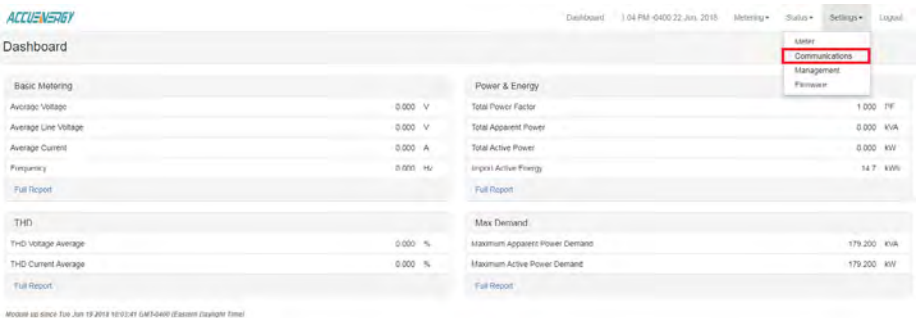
ACCUENERGY

Dashboard | 04 PM -0400 22 Jun. 2018 Metering ▾ Status ▾ Settings ▾ Logout

Meter
Communications
Management
Firmware

Dashboard

Basic Metering

| Average Voltage | 0.000 | V |
|---|---|---|
| Average Line Voltage | 0.000 | V |
| Average Current | 0.000 | A |
| Frequency | 0.000 | Hz |

Full Report

Power & Energy

| Total Power Factor | 1.000 | PF |
|---|---|---|
| Total Apparent Power | 0.000 | KVA |
| Total Active Power | 0.000 | kW |
| Import Active Energy | 14.7 | kWh |

Full Report

THD

| THD Voltage Average | 0.000 | % |
|---|---|---|
| THD Current Average | 0.000 | % |

Full Report

Max Demand

| Maximum Apparent Power Demand | 179.200 | KVA |
|---|---|---|
| Maximum Active Power Demand | 179.200 | kW |

Full Report

Module up since Tue Jun 19 2018 10:03:41 GMT-0400 (Eastern Daylight Time)